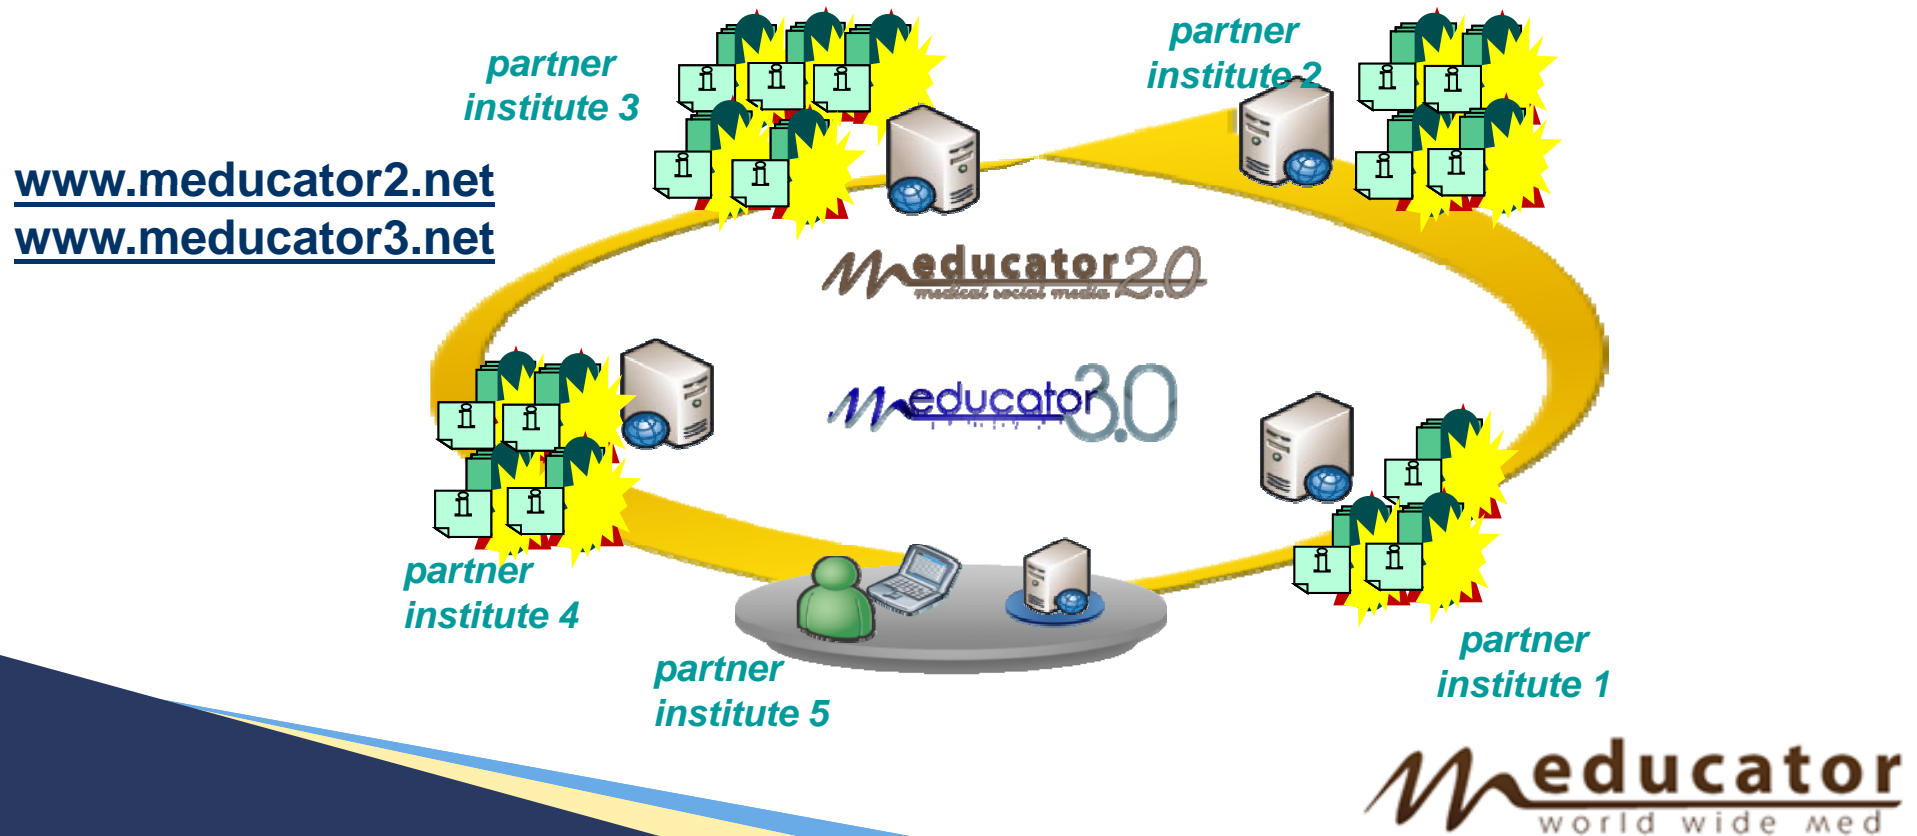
partner institute 3

partner institute 2

www.meducator2.net
www.meducator3.net

meducator2.0
medical social media

meducator3.0

partner institute 4

partner institute 5

partner institute 1

meducator
world wide med